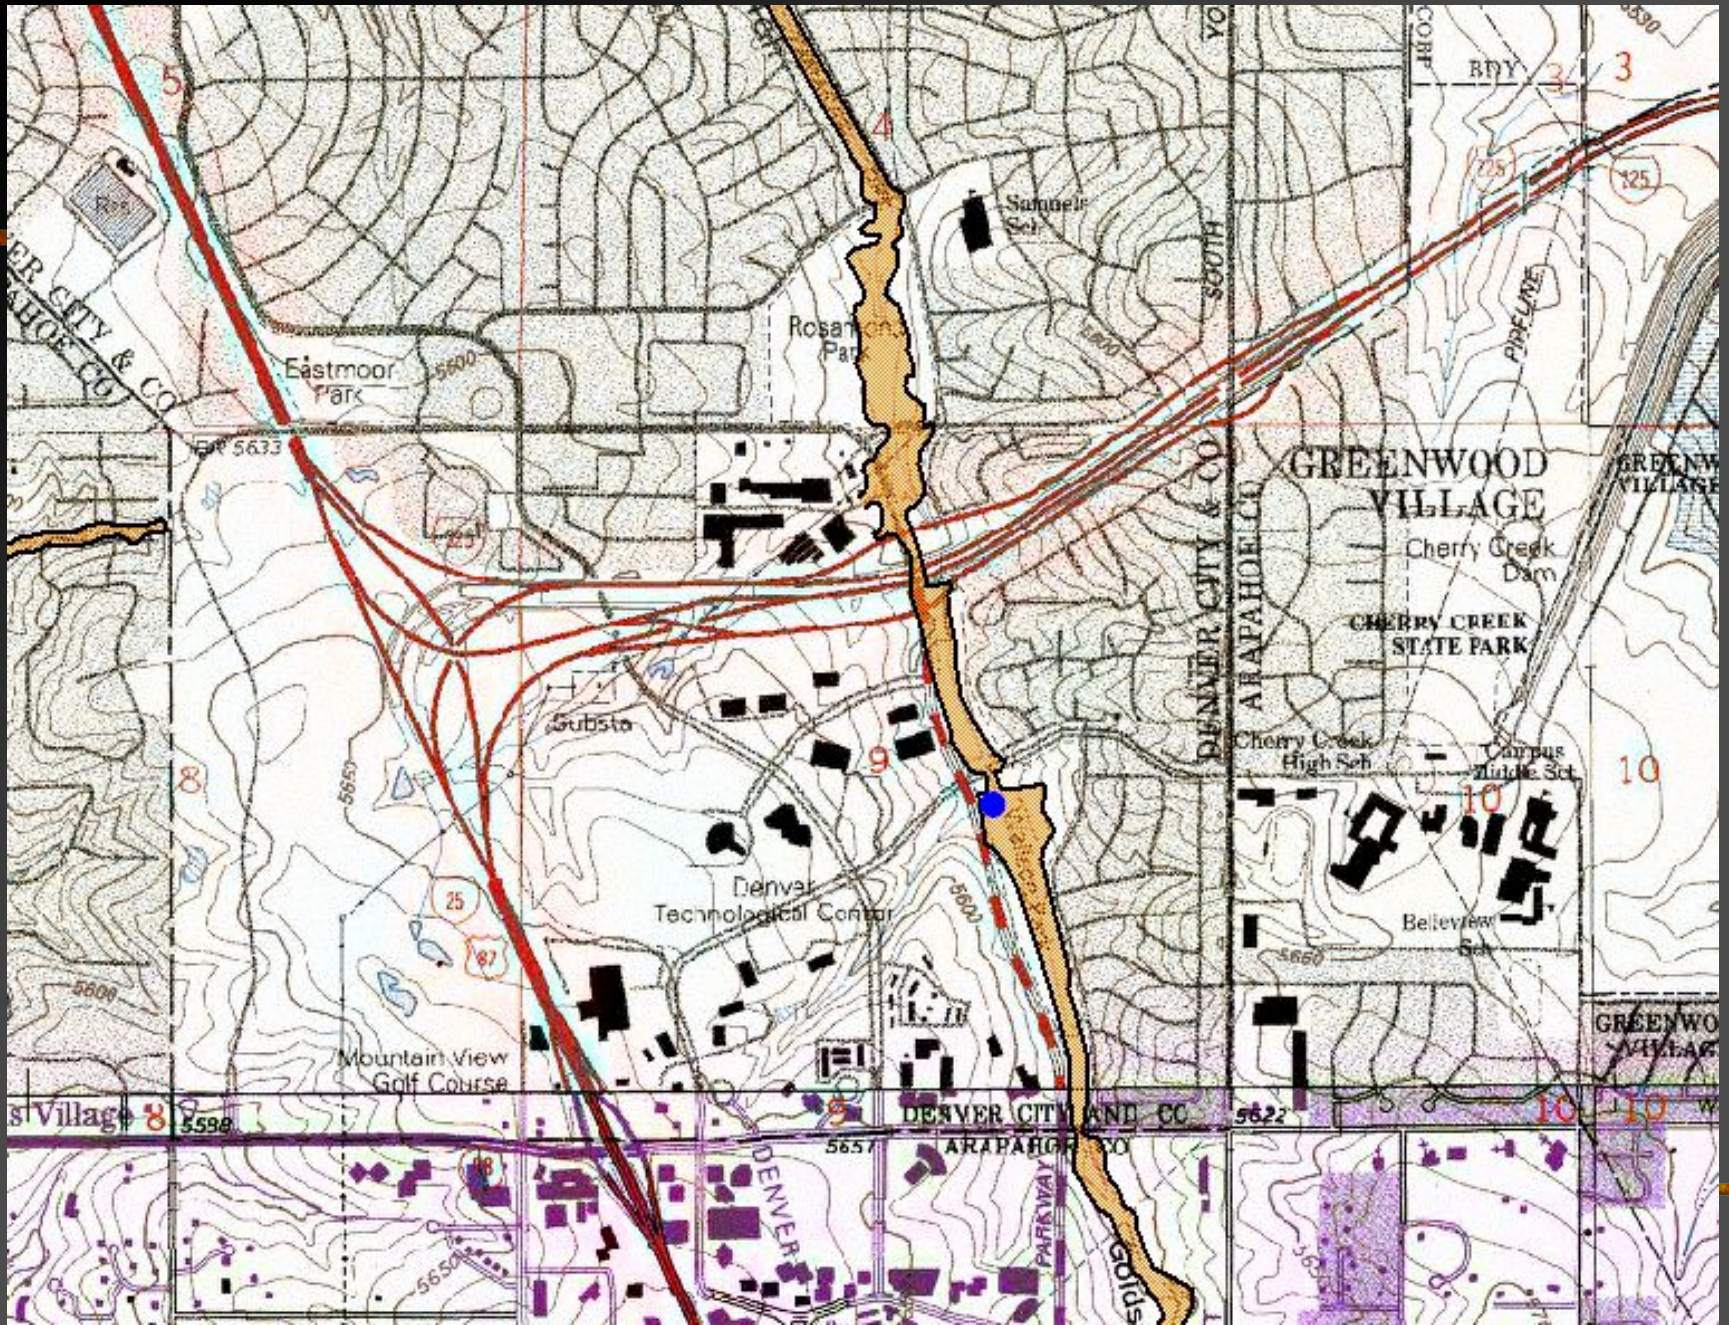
5
4
3
3
BDY
CORP
Res
ER CITY & CO
AHOE CO
Samuels Sch
Rosamond Park
Eastmoor Park
5600
5633
225
225
125
SOUTH
PIPELINE
GREENWOOD VILLAGE
GREENWOOD VILLAGE
Cherry Creek Dam
CHERRY CREEK STATE PARK
DENVER CITY & CO
ARAPAHOE CO
Cherry Creek High Sch
Campus Middle Sch
10
10
9
Substa
8
5650
25
87
Denver Technological Center
5600
Belleview Sch
5650
5600
Mountain View Golf Course
GREENWOOD VILLAGE
s Village 8
5596
9
DENVER CITY AND CC
ARAPAHOE CO
5657
5622
10
10
88
DENVER
PARKWAY
5650
Golds